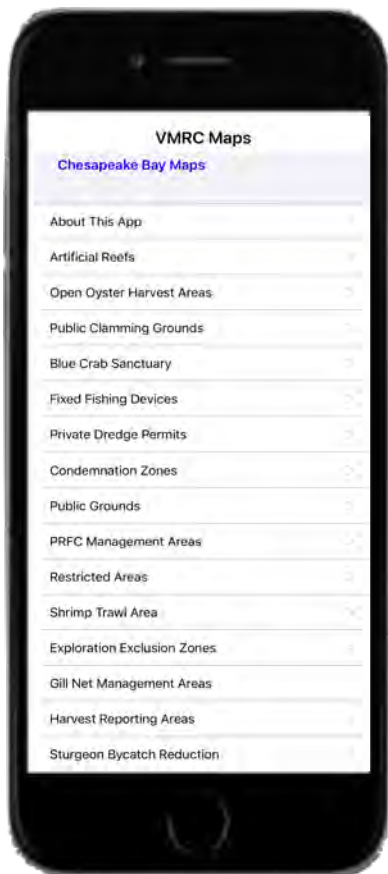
VMRC Maps

Chesapeake Bay Maps

About This App

Artificial Reefs

Open Oyster Harvest Areas

Public Clamming Grounds

Blue Crab Sanctuary

Fixed Fishing Devices

Private Dredge Permits

Condemnation Zones

Public Grounds

PRFC Management Areas

Restricted Areas

Shrimp Trawl Area

Exploration Exclusion Zones

Gill Net Management Areas

Harvest Reporting Areas

Sturgeon Bycatch Reduction